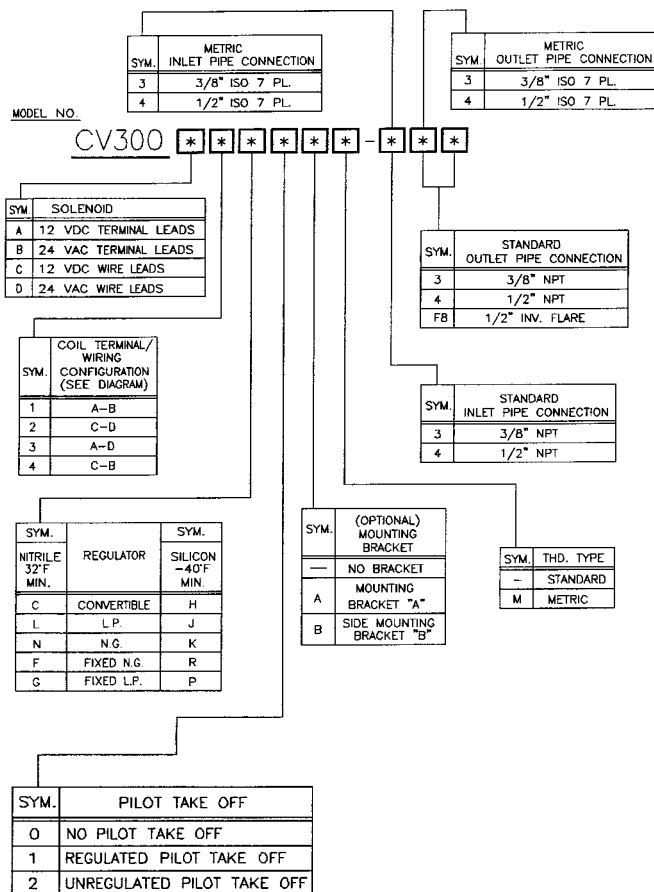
| SYM. | METRIC INLET PIPE CONNECTION |
|---|---|
| 3 | 3/8" ISO 7 PL. |
| 4 | 1/2" ISO 7 PL. |

| SYM | METRIC OUTLET PIPE CONNECTION |
|---|---|
| 3 | 3/8" ISO 7 PL. |
| 4 | 1/2" ISO 7 PL. |

MODEL NO.

CV300 * * * * * * - * * *

| SYM | SOLENOID |
|---|---|
| A | 12 VDC TERMINAL LEADS |
| B | 24 VAC TERMINAL LEADS |
| C | 12 VDC WIRE LEADS |
| D | 24 VAC WIRE LEADS |

| SYM. | STANDARD OUTLET PIPE CONNECTION |
|---|---|
| 3 | 3/8" NPT |
| 4 | 1/2" NPT |
| F8 | 1/2" INV. FLARE |

| SYM. | COIL TERMINAL/ WIRING CONFIGURATION (SEE DIAGRAM) |
|---|---|
| 1 | A-B |
| 2 | C-D |
| 3 | A-D |
| 4 | C-B |

| SYM. | STANDARD INLET PIPE CONNECTION |
|---|---|
| 3 | 3/8" NPT |
| 4 | 1/2" NPT |

| SYM. NITRILE 32°F MIN. | REGULATOR | SYM. SILICON -40°F MIN. |
|---|---|---|
| C | CONVERTIBLE | H |
| L | L.P. | J |
| N | N.G. | K |
| F | FIXED N.G. | R |
| G | FIXED L.P. | P |

| SYM. | (OPTIONAL) MOUNTING BRACKET |
|---|---|
| — | NO BRACKET |
| A | MOUNTING BRACKET "A" |
| B | SIDE MOUNTING BRACKET "B" |

| SYM. | THD. TYPE |
|---|---|
| – | STANDARD |
| M | METRIC |

| SYM. | PILOT TAKE OFF |
|---|---|
| 0 | NO PILOT TAKE OFF |
| 1 | REGULATED PILOT TAKE OFF |
| 2 | UNREGULATED PILOT TAKE OFF |